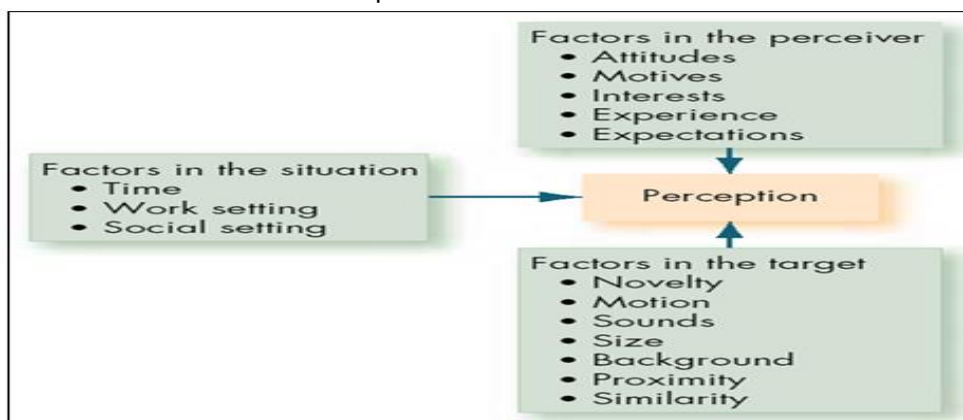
Factors in the perceiver
• Attitudes
• Motives
• Interests
• Experience
• Expectations

Factors in the situation
• Time
• Work setting
• Social setting

Perception

Factors in the target
• Novelty
• Motion
• Sounds
• Size
• Background
• Proximity
• Similarity